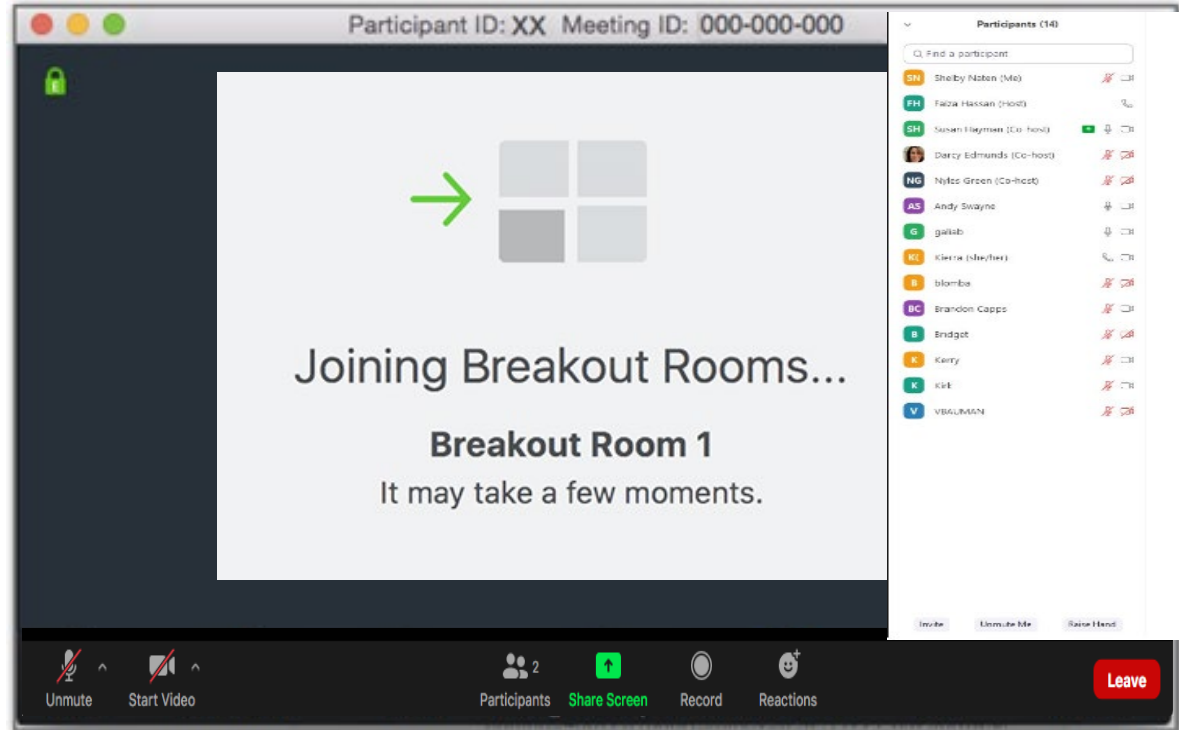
Participant ID: XX Meeting ID: 000-000-000

Joining Breakout Rooms...

Breakout Room 1

It may take a few moments.

Participants (14)

Find a participant

SN Shelby Naten (Me)

FH Faiza Hassan (Host)

SH Susan Hayman (Co-host)

Darcy Edmunds (Co-host)

NG Nyles Green (Co-host)

AS Andy Swayne

G galiab

K( Kierra (she/her)

B blomba

BC Brandon Capps

B Bridget

K Kerry

K Kirk

V VBAUMAN

Invite Unmute Me Raise Hand

Unmute Start Video Participants 2 Share Screen Record Reactions Leave